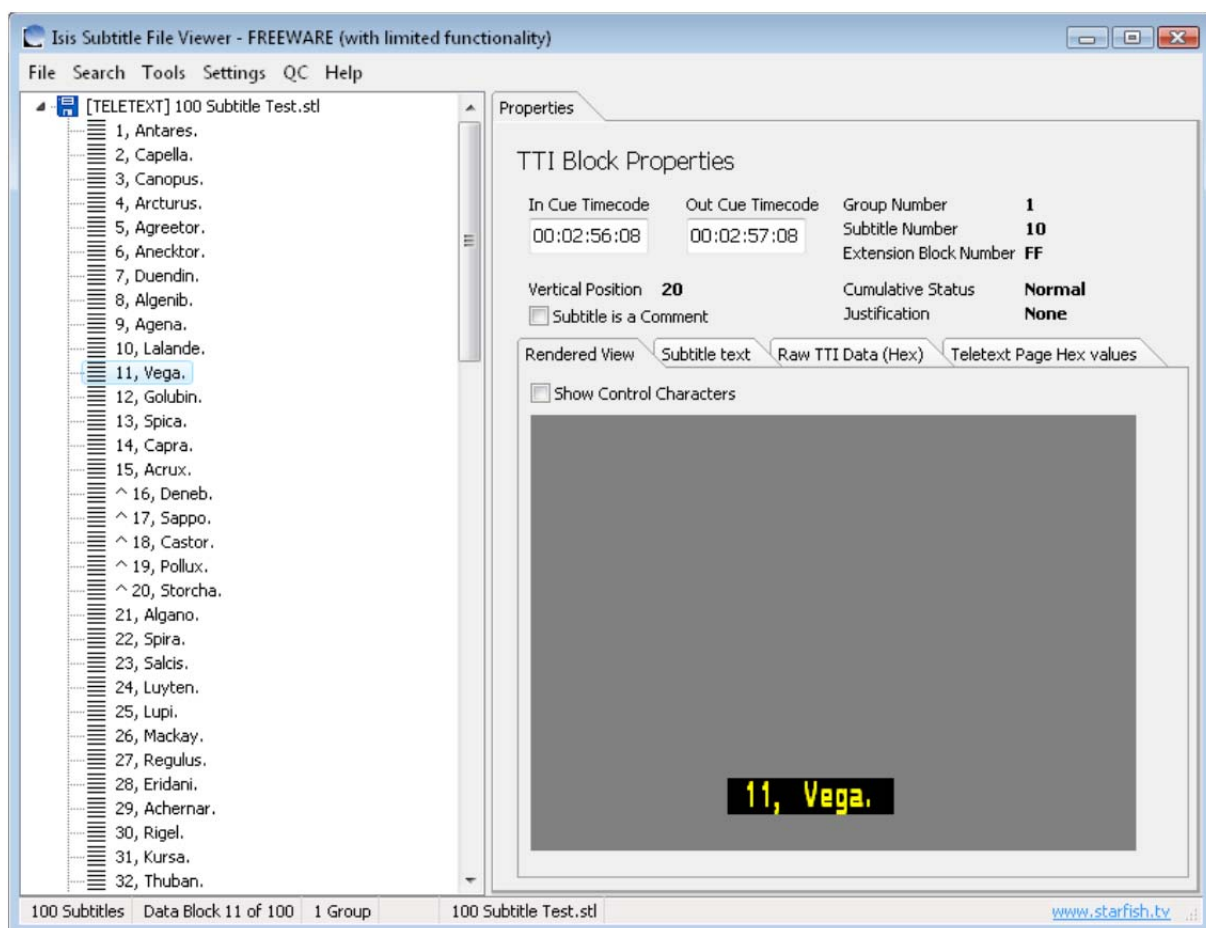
Isis Subtitle File Viewer - FREEWARE (with limited functionality)

File Search Tools Settings QC Help

[TELETEXT] 100 Subtitle Test.stl
1, Antares.
2, Capella.
3, Canopus.
4, Arcturus.
5, Agreetor.
6, Anecktor.
7, Duendin.
8, Algenib.
9, Agena.
10, Lalande.
11, Vega.
12, Golubin.
13, Spica.
14, Capra.
15, Acrux.
^ 16, Deneb.
^ 17, Sappo.
^ 18, Castor.
^ 19, Pollux.
^ 20, Storcha.
21, Algano.
22, Spira.
23, Salcis.
24, Luyten.
25, Lupi.
26, Mackay.
27, Regulus.
28, Eridani.
29, Achernar.
30, Rigel.
31, Kursa.
32, Thuban.

Properties

TTI Block Properties

In Cue Timecode
00:02:56:08

Out Cue Timecode
00:02:57:08

Group Number 1
Subtitle Number 10
Extension Block Number FF

Vertical Position 20
Subtitle is a Comment

Cumulative Status Normal
Justification None

Rendered View | Subtitle text | Raw TTI Data (Hex) | Teletext Page Hex values

Show Control Characters

11, Vega.

100 Subtitles | Data Block 11 of 100 | 1 Group | 100 Subtitle Test.stl | www.starfish.tv